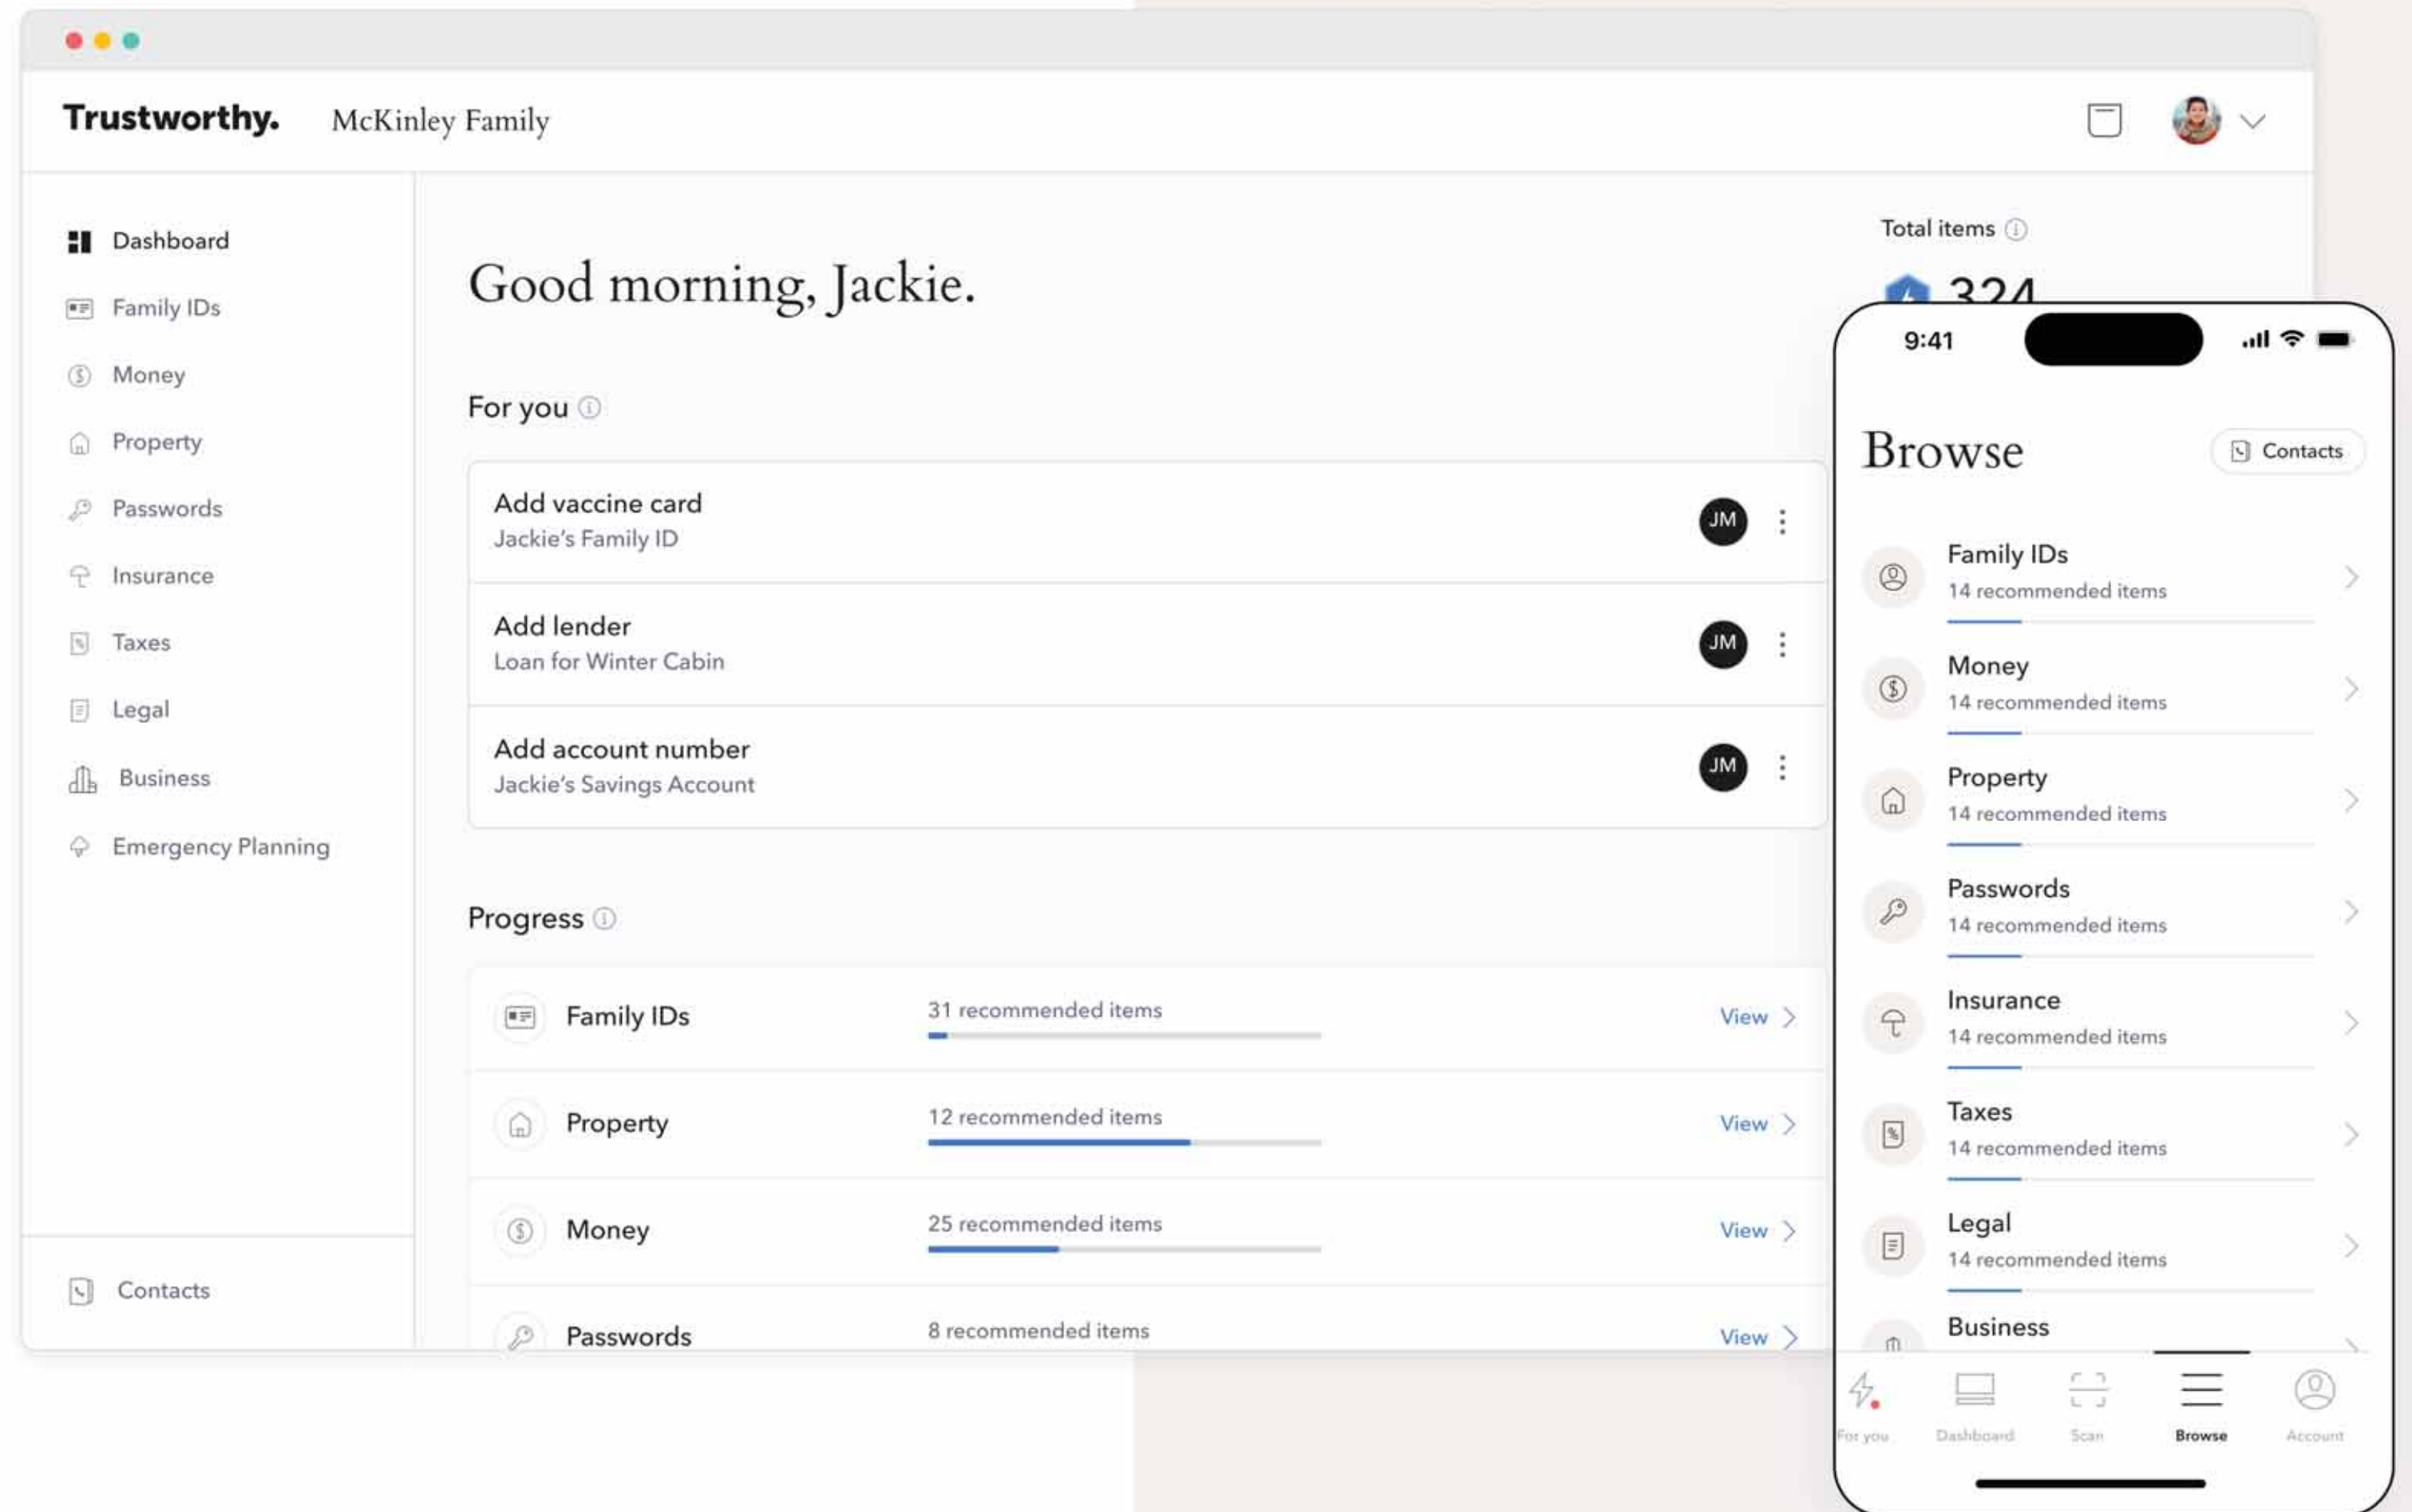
Trustworthy. McKinley Family

Dashboard
Family IDs
Money
Property
Passwords
Insurance
Taxes
Legal
Business
Emergency Planning

Contacts

Good morning, Jackie.

For you

Add vaccine card
Jackie's Family ID
JM

Add lender
Loan for Winter Cabin
JM

Add account number
Jackie's Savings Account
JM

Progress

| | | |
|---|---|---|
| Family IDs | 31 recommended items | View |
| Property | 12 recommended items | View |
| Money | 25 recommended items | View |
| Passwords | 8 recommended items | View |

Total items
324

9:41

Browse
Contacts

Family IDs
14 recommended items

Money
14 recommended items

Property
14 recommended items

Passwords
14 recommended items

Insurance
14 recommended items

Taxes
14 recommended items

Legal
14 recommended items

Business

For you Dashboard Scan Browse Account